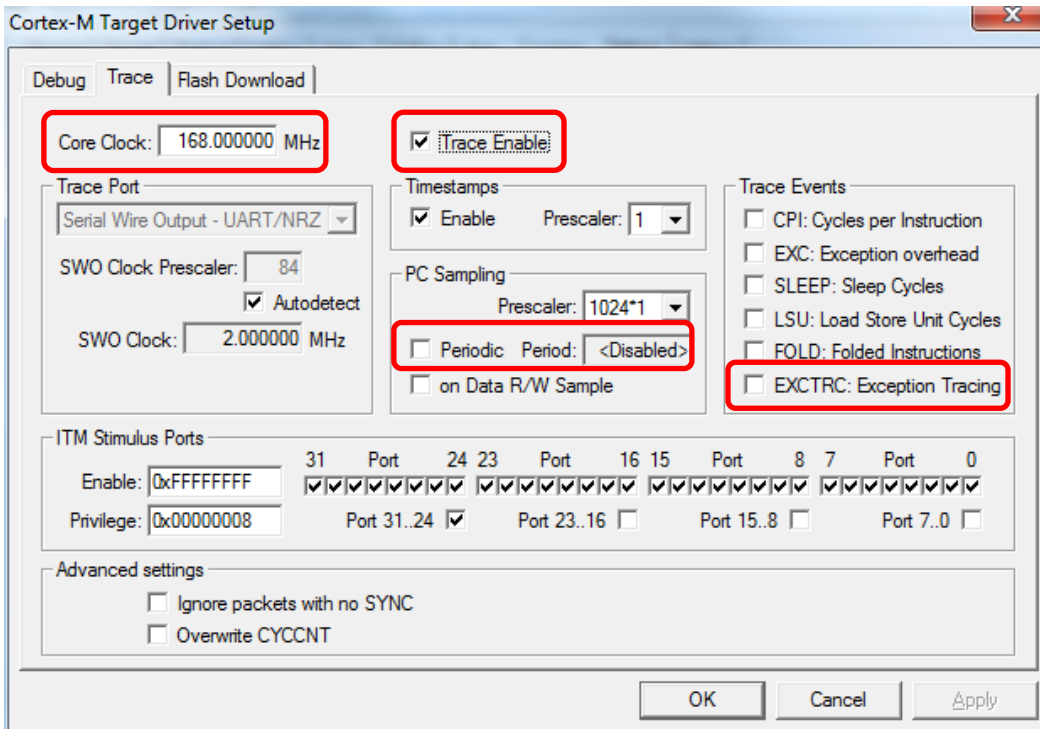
Cortex-M Target Driver Setup

Debug | Trace | Flash Download

Core Clock: 168.000000 MHz

Trace Enable

Trace Port
Serial Wire Output - UART/NRZ
SWO Clock Prescaler: 84
Autodetect
SWO Clock: 2.000000 MHz

Timestamps
Enable
Prescaler: 1

PC Sampling
Prescaler: 1024*1
Periodic Period: <Disabled>
on Data R/W Sample

Trace Events
CPI: Cycles per Instruction
EXC: Exception overhead
SLEEP: Sleep Cycles
LSU: Load Store Unit Cycles
FOLD: Folded Instructions
EXCTRC: Exception Tracing

ITM Stimulus Ports
Enable: 0xFFFFFFFF
Privilege: 0x00000008
31 Port 24 23 Port 16 15 Port 8 7 Port 0
Port 31..24 Port 23..16 Port 15..8 Port 7..0

Advanced settings
Ignore packets with no SYNC
Overwrite CYCCNT

OK Cancel Apply